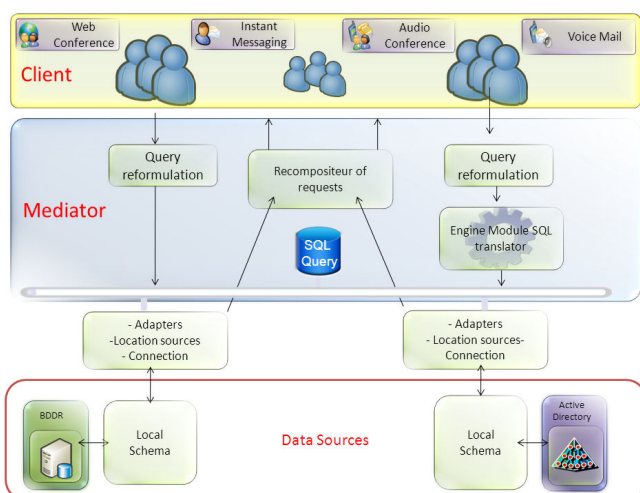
Web Conference

Instant Messaging

Audio Conference

Voice Mail

Client

Mediator

Query reformulation

Recompositeur of requests

Query reformulation

Engine Module SQL translator

SQL Query

- Adapters
-Location sources
- Connection

- Adapters
- Location sources-
Connection

BDDR

Local Schema

Data Sources

Local Schema

Active Directory